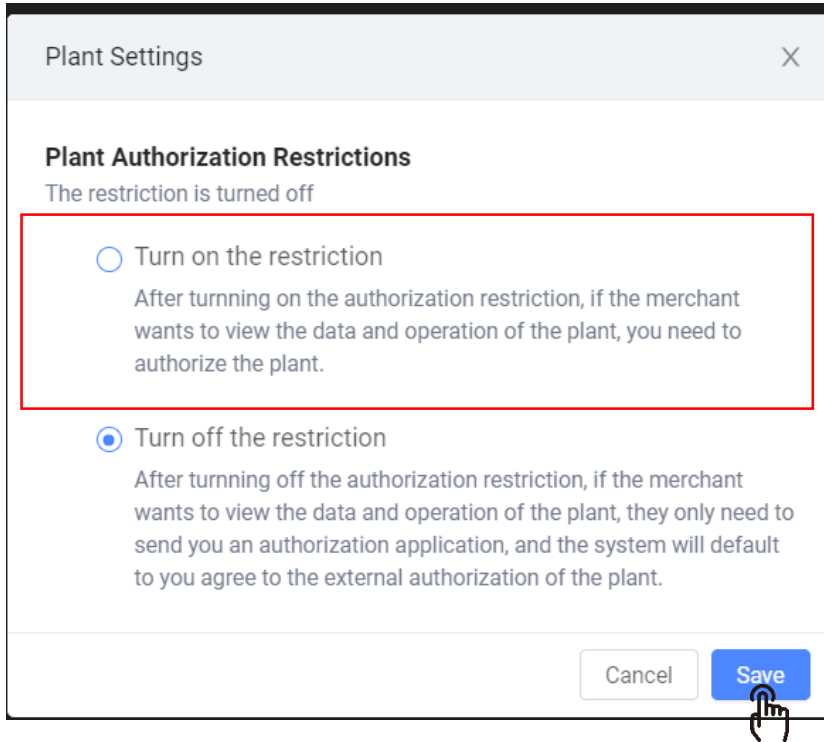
Plant Settings

×

Plant Authorization Restrictions

The restriction is turned off

Turn on the restriction

After turning on the authorization restriction, if the merchant wants to view the data and operation of the plant, you need to authorize the plant.

Turn off the restriction

After turning off the authorization restriction, if the merchant wants to view the data and operation of the plant, they only need to send you an authorization application, and the system will default to you agree to the external authorization of the plant.

Cancel

Save